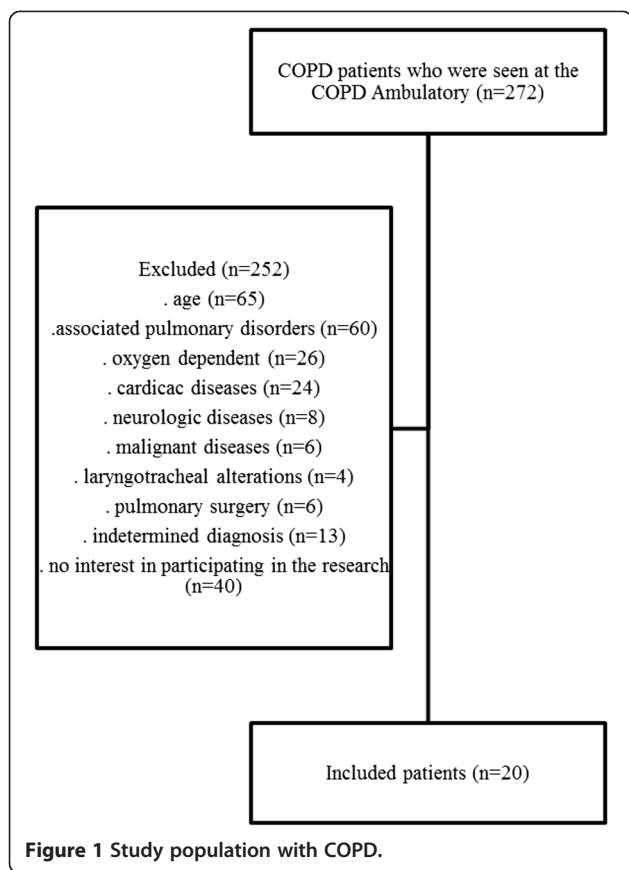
COPD patients who were seen at the COPD Ambulatory (n=272)

Excluded (n=252)
. age (n=65)
.associated pulmonary disorders (n=60)
. oxygen dependent (n=26)
. cardicac diseases (n=24)
. neurologic diseases (n=8)
. malignant diseases (n=6)
. laryngotracheal alterations (n=4)
. pulmonary surgery (n=6)
. indetermined diagnosis (n=13)
. no interest in participating in the research (n=40)

Included patients (n=20)

Figure 1 Study population with COPD.